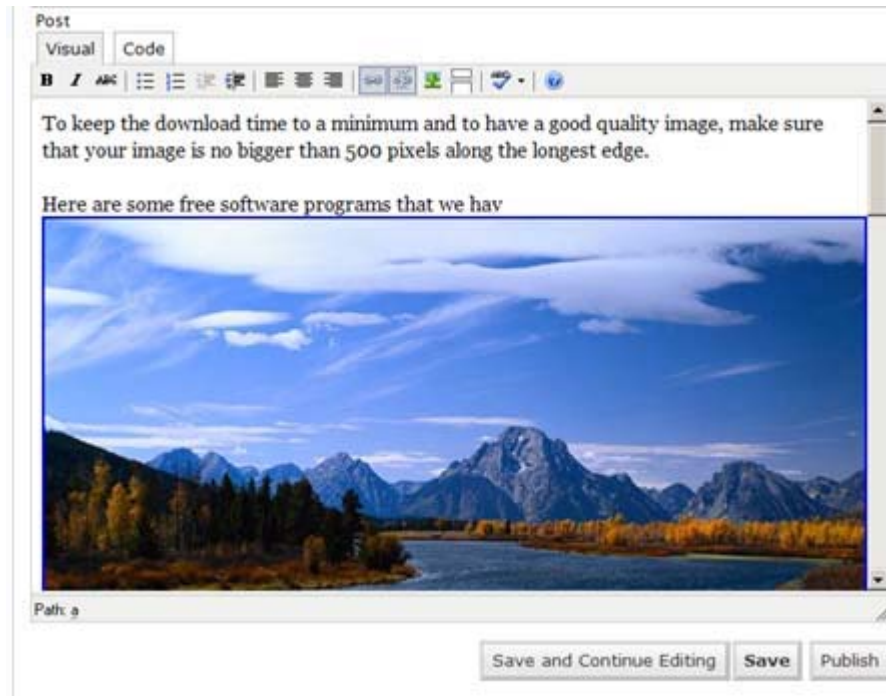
Post

Visual Code

B I ABC

To keep the download time to a minimum and to have a good quality image, make sure that your image is no bigger than 500 pixels along the longest edge.

Here are some free software programs that we hav

Path: a

Save and Continue Editing Save Publish